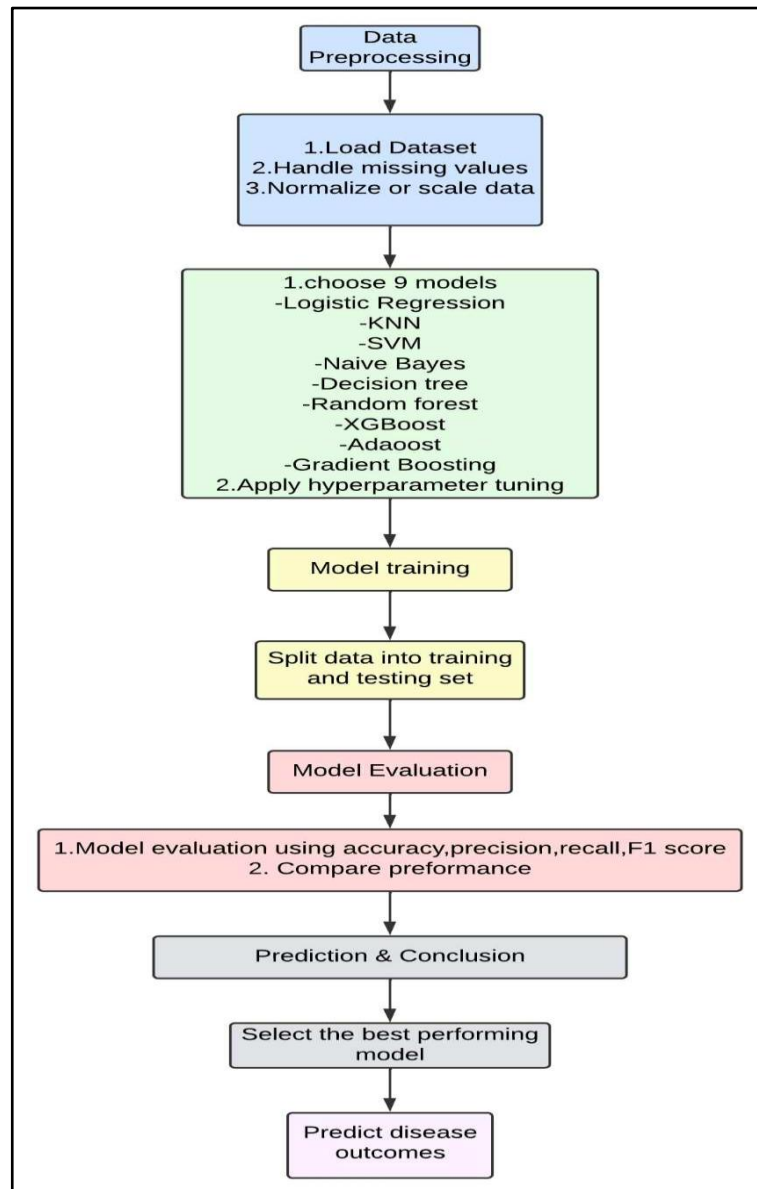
Data Preprocessing

1.Load Dataset
2.Handle missing values
3.Normalize or scale data

1.choose 9 models
-Logistic Regression
-KNN
-SVM
-Naive Bayes
-Decision tree
-Random forest
-XGBoost
-Adaoost
-Gradient Boosting
2.Apply hyperparameter tuning

Model training

Split data into training and testing set

Model Evaluation

1.Model evaluation using accuracy,precision,recall,F1 score
2. Compare preformance

Prediction & Conclusion

Select the best performing model

Predict disease outcomes